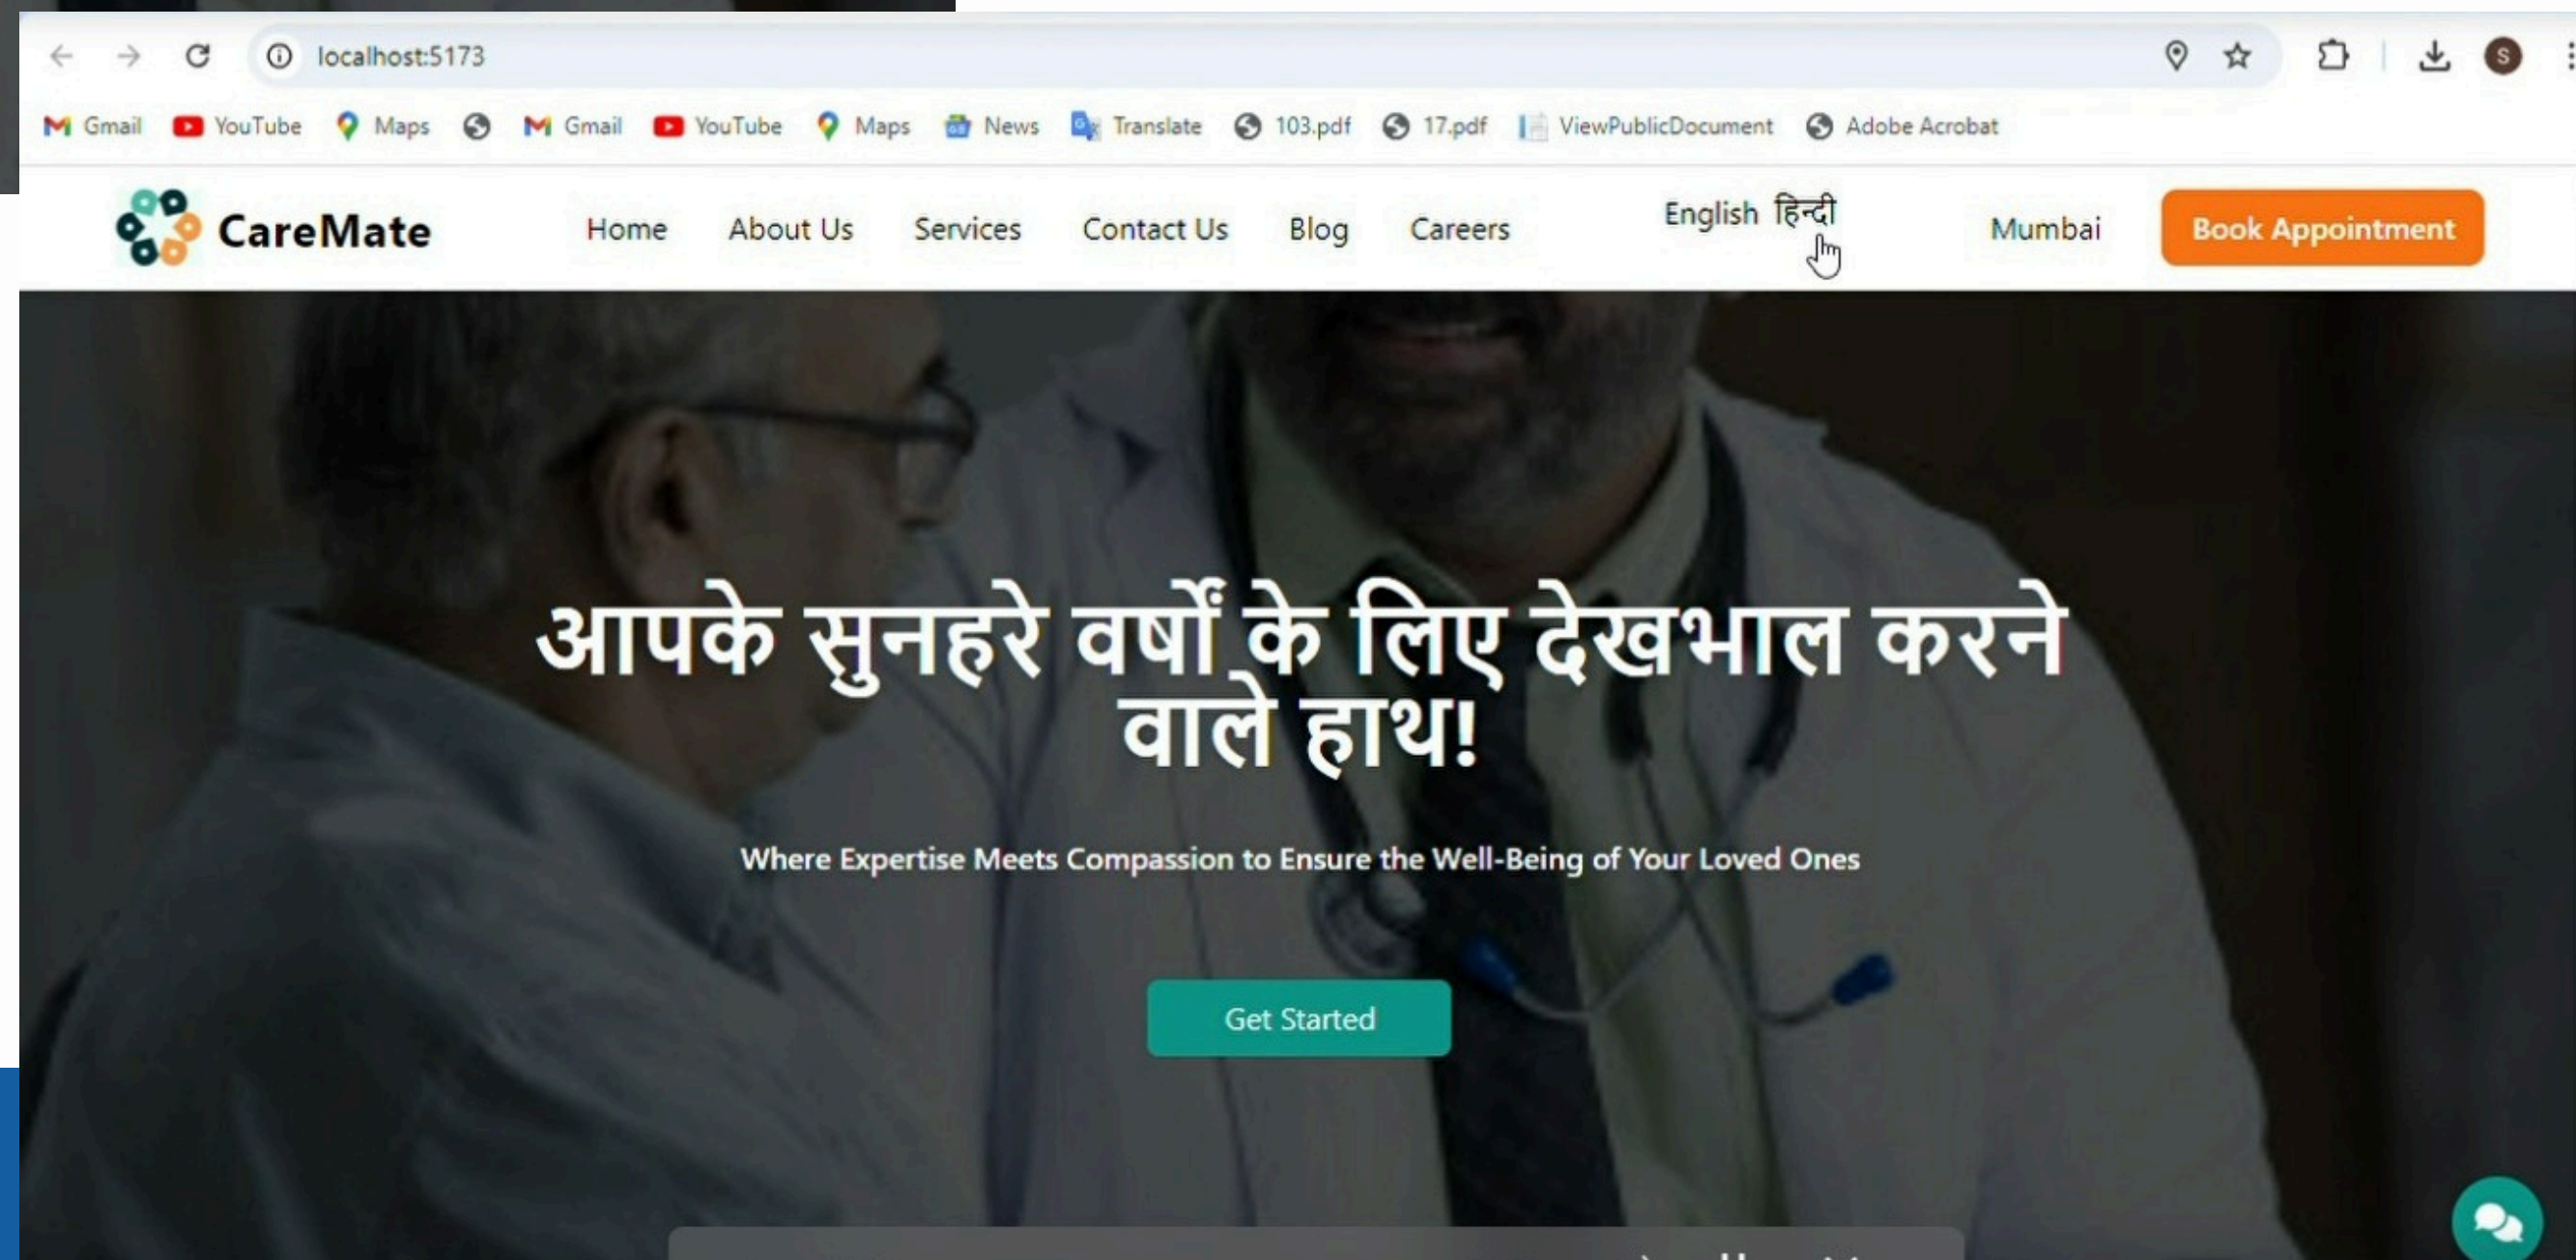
localhost:5173

Gmail YouTube Maps Gmail YouTube Maps News Translate 103.pdf 17.pdf ViewPublicDocument Adobe Acrobat

CareMate Home About Us Services Contact Us Blog Careers English हिन्दी Mumbai Book Appointment

आपके सुनहरे वर्षों के लिए देखभाल करने वाले हाथ!

Where Expertise Meets Compassion to Ensure the Well-Being of Your Loved Ones

Get Started